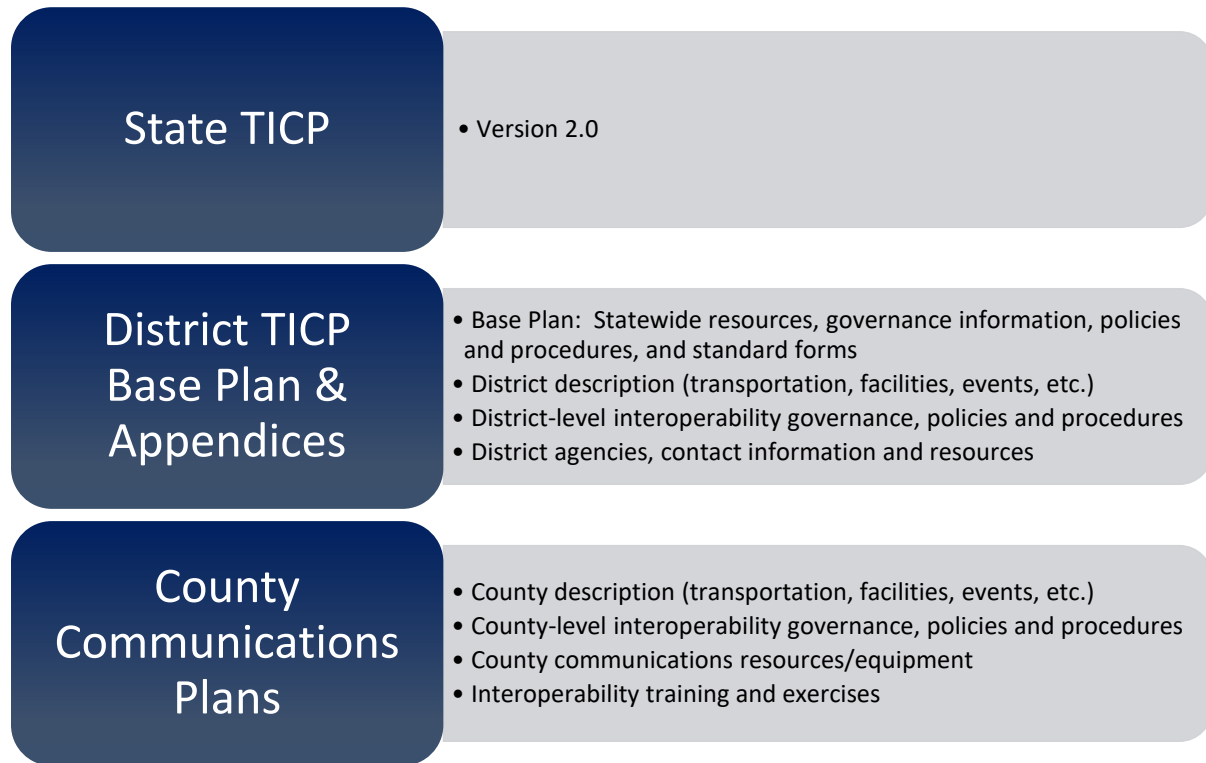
State TICP

• Version 2.0

District TICP Base Plan & Appendices

• Base Plan: Statewide resources, governance information, policies and procedures, and standard forms
• District description (transportation, facilities, events, etc.)
• District-level interoperability governance, policies and procedures
• District agencies, contact information and resources

County Communications Plans

• County description (transportation, facilities, events, etc.)
• County-level interoperability governance, policies and procedures
• County communications resources/equipment
• Interoperability training and exercises